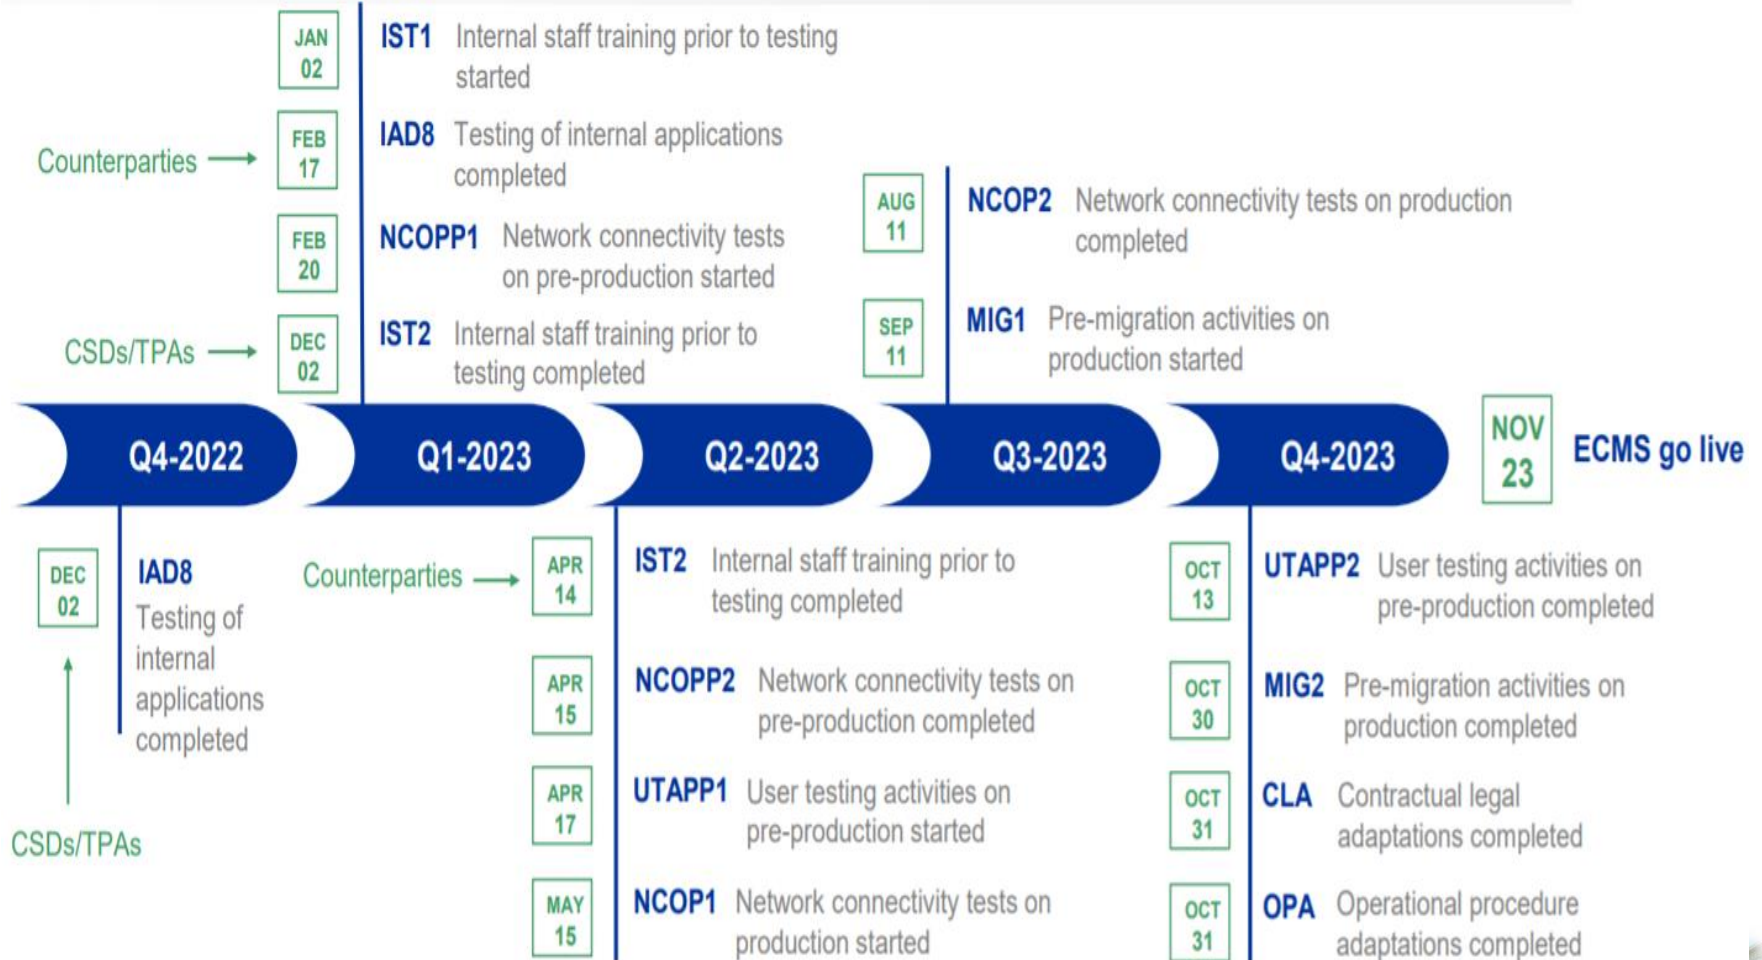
JAN 02
IST1 Internal staff training prior to testing started

Counterparties
FEB 17
IAD8 Testing of internal applications completed

FEB 20
NCOPP1 Network connectivity tests on pre-production started

CSDs/TPAs
DEC 02
IST2 Internal staff training prior to testing completed

AUG 11
NCOP2 Network connectivity tests on production completed

SEP 11
MIG1 Pre-migration activities on production started

Q4-2022
Q1-2023
Q2-2023
Q3-2023
Q4-2023
NOV 23
ECMS go live

DEC 02
IAD8 Testing of internal applications completed

CSDs/TPAs

Counterparties
APR 14
IST2 Internal staff training prior to testing completed

APR 15
NCOPP2 Network connectivity tests on pre-production completed

APR 17
UTAPP1 User testing activities on pre-production started

MAY 15
NCOP1 Network connectivity tests on production started

OCT 13
UTAPP2 User testing activities on pre-production completed

OCT 30
MIG2 Pre-migration activities on production completed

OCT 31
CLA Contractual legal adaptations completed

OCT 31
OPA Operational procedure adaptations completed